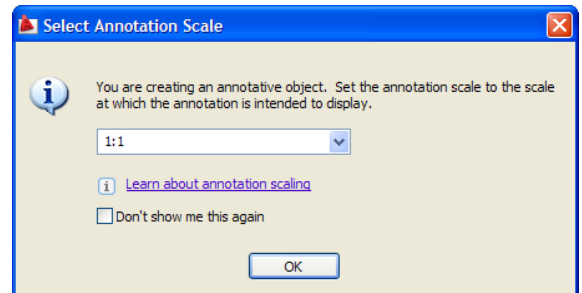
Select Annotation Scale

You are creating an annotative object. Set the annotation scale to the scale at which the annotation is intended to display.

1:1

Learn about annotation scaling

Don't show me this again

OK